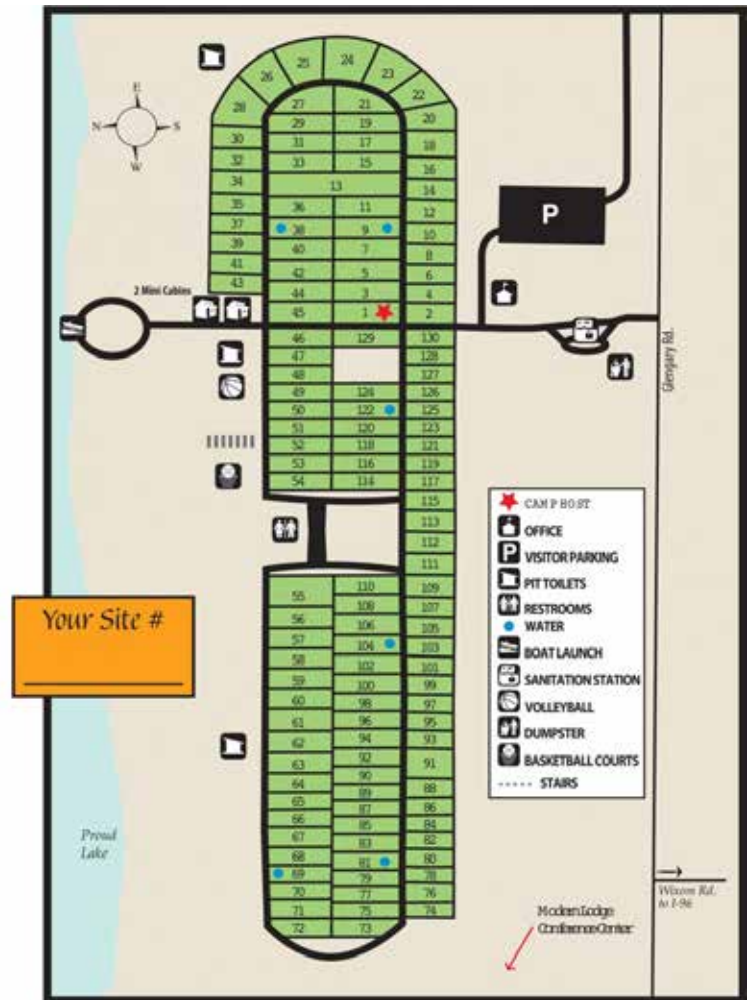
E
N
S
W

P

2 Mini Cabins

26 25 24 23 22
28 27 21 20
30 29 19 18
32 31 17 16
34 33 15 14
35 13 12
37 36 11 10
39 38 9 8
41 40 7 6
43 42 5 4
44 3 2
45 1
46 129 130
47 128
48 127
49 124 126
50 122 125
51 120 123
52 118 121
53 116 119
54 114 117
115
113
112
111
55 110 109
56 108 107
57 106 105
58 104 103
59 102 101
60 100 99
61 98 97
62 96 95
63 94 93
64 92 91
65 90 88
66 89 86
67 87 84
68 85 82
69 83 80
70 81 78
71 79 76
72 77 74
73 75

Glengary Rd.

CAMP HOST
OFFICE
VISITOR PARKING
PIT TOILETS
RESTROOMS
WATER
BOAT LAUNCH
SANITATION STATION
VOLLEYBALL
DUMPSTER
BASKETBALL COURTS
STAIRS

Your Site #

Proud Lake

Wixom Rd. to I-96

Modern Lodge Conference Center